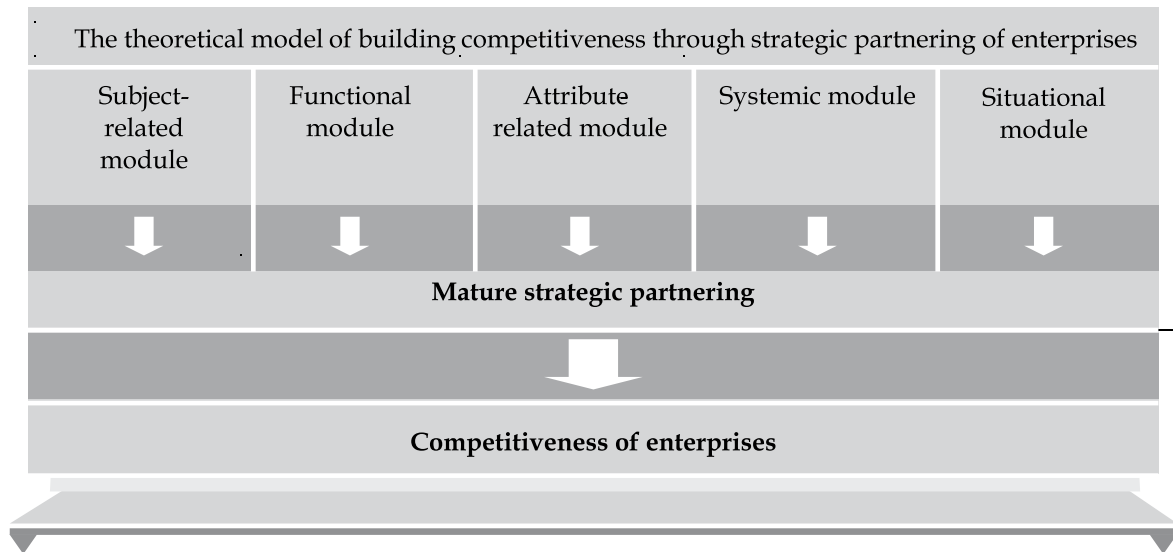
The theoretical model of building competitiveness through strategic partnering of enterprises

Subject-related module

Functional module

Attribute related module

Systemic module

Situational module

Mature strategic partnering

Competitiveness of enterprises